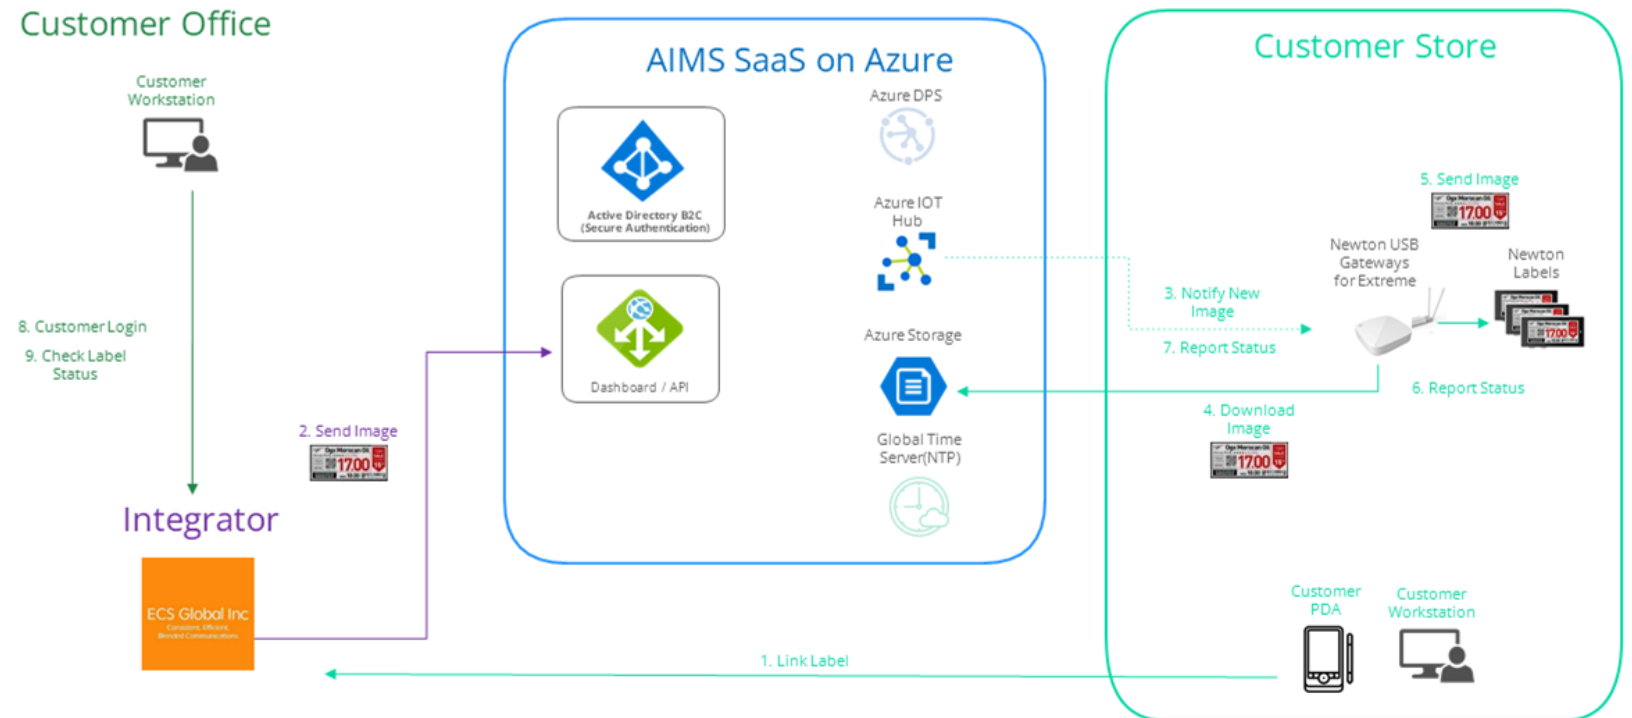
Customer Office

Customer Workstation

8. Customer Login

9. Check Label Status

2. Send Image

17.00

Integrator

ECS Global Inc

AIMS SaaS on Azure

Active Directory B2C (Secure Authentication)

Dashboard / API

Azure DPS

Azure IOT Hub

Azure Storage

Global Time Server(NTP)

Customer Store

5. Send Image

17.00

Newton USB Gateways for Extreme

Newton Labels

3. Notify New Image

7. Report Status

6. Report Status

4. Download Image

17.00

Customer PDA

Customer Workstation

1. Link Label